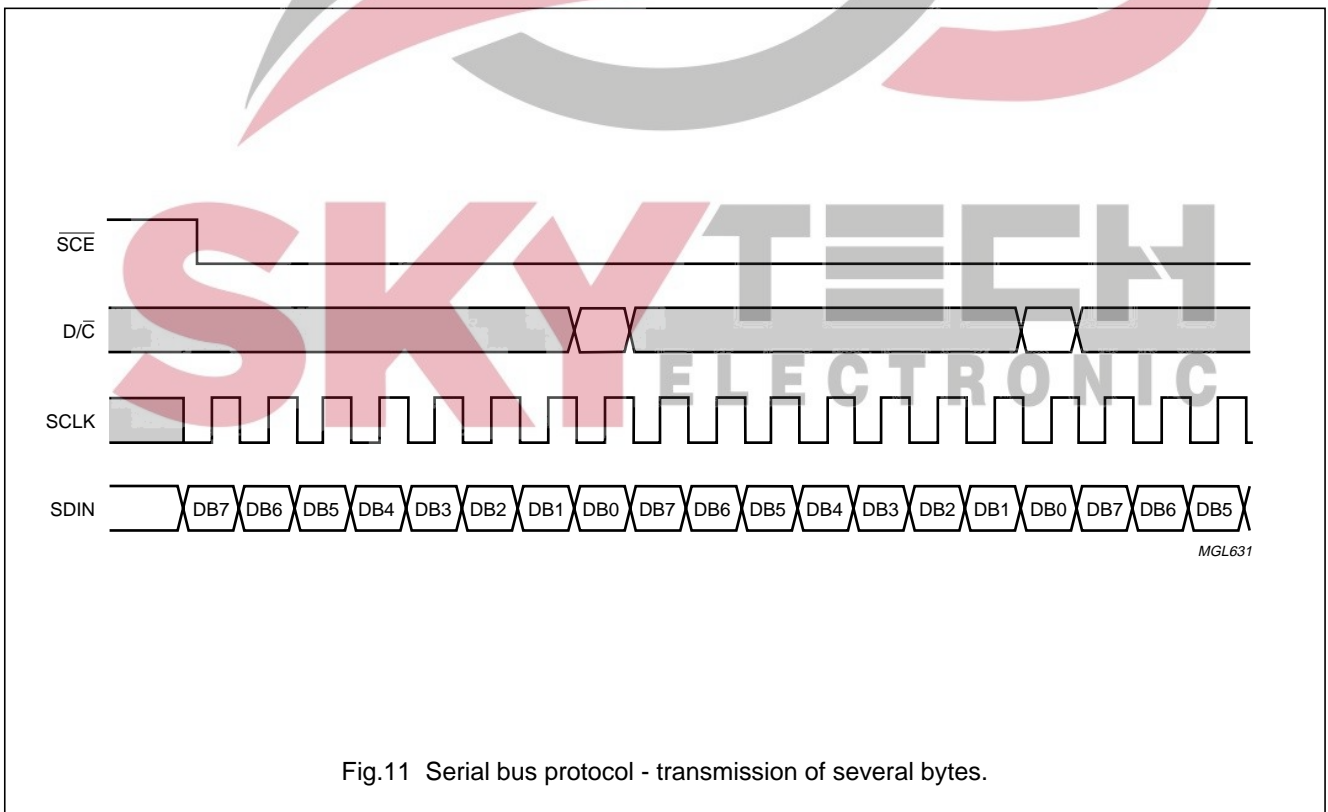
$\overline{SCE}$

D/$\overline{C}$

SCLK

SDIN DB7 DB6 DB5 DB4 DB3 DB2 DB1 DB0 DB7 DB6 DB5 DB4 DB3 DB2 DB1 DB0 DB7 DB6 DB5

MGL631

SKY TECH ELECTRONIC

Fig.11 Serial bus protocol - transmission of several bytes.